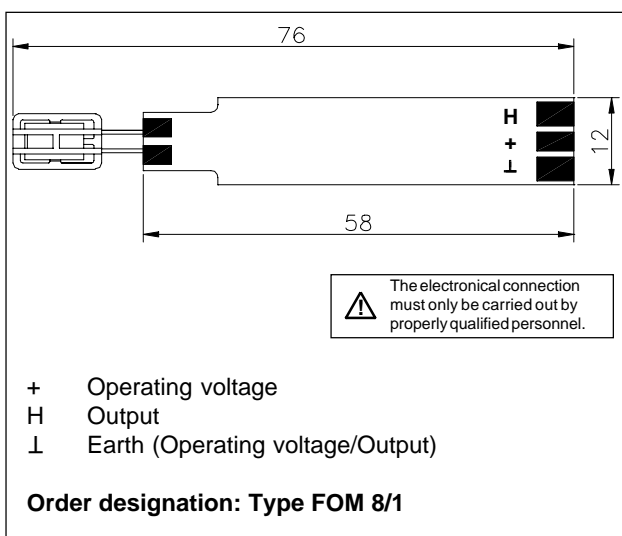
76

H
+
⊥

12

58

The electronical connection must only be carried out by properly qualified personnel.

+ Operating voltage
H Output
⊥ Earth (Operating voltage/Output)

**Order designation: Type FOM 8/1**